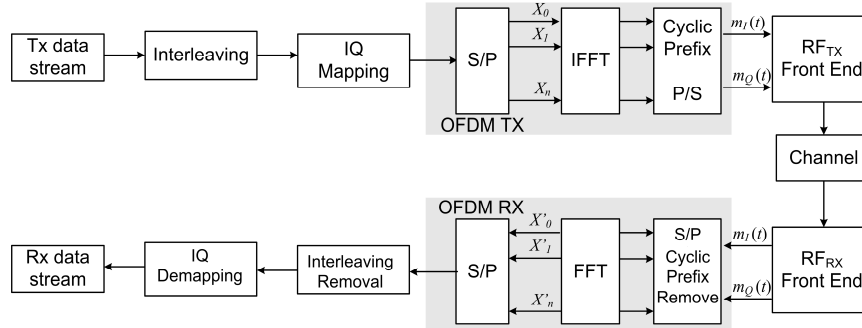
Tx data stream

Interleaving

IQ Mapping

S/P

$X_0$

$X_1$

$X_n$

IFFT

Cyclic Prefix

P/S

$m_I(t)$

$m_Q(t)$

$RF_{TX}$ Front End

OFDM TX

Channel

OFDM RX

$X'_0$

$X'_1$

$X'_n$

S/P

FFT

S/P Cyclic Prefix Remove

$m_I(t)$

$m_Q(t)$

$RF_{RX}$ Front End

Rx data stream

IQ Demapping

Interleaving Removal